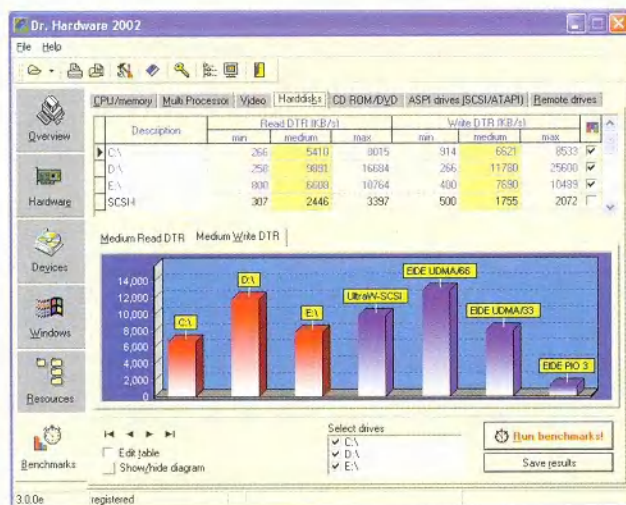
Dr. Hardware 2002

File Help

Overview

Hardware

Devices

Windows

Resources

Benchmarks

CPU/memory | Multi Processor | Video | Harddisks | CD ROM/DVD | ASPI drives (SCSI/ATAPI) | Remote drives

| Description | Read DTR (KB/s) min | Read DTR (KB/s) medium | Read DTR (KB/s) max | Write DTR (KB/s) min | Write DTR (KB/s) medium | Write DTR (KB/s) max | |
|---|---|---|---|---|---|---|---|
| C:\ | 266 | 5410 | 8015 | 914 | 6521 | 8533 | ✔ |
| D:\ | 258 | 9891 | 16684 | 266 | 11780 | 25600 | ✔ |
| E:\ | 800 | 6608 | 10764 | 400 | 7690 | 10499 | ✔ |
| SCSI | 307 | 2446 | 3397 | 500 | 1755 | 2072 | |

Medium Read DTR | Medium Write DTR

14,000
12,000
10,000
8,000
6,000
4,000
2,000
0

C:\
D:\
E:\
UltraW-SCSI
EIDE UDMA/66
EIDE UDMA/33
EIDE PIO 3

Edit table
Show/hide diagram

Select drives
✔ C:\
✔ D:\
✔ E:\

Run benchmarks!

Save results

3.0.0e | registered